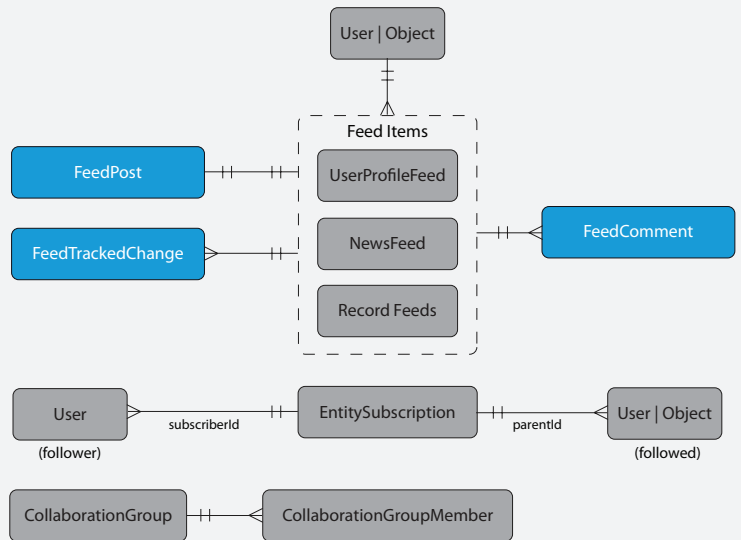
User | Object

Feed Items

FeedPost

UserProfileFeed

FeedTrackedChange

NewsFeed

FeedComment

Record Feeds

User
(follower)

subscriberId

EntitySubscription

parentId

User | Object
(followed)

CollaborationGroup

CollaborationGroupMember